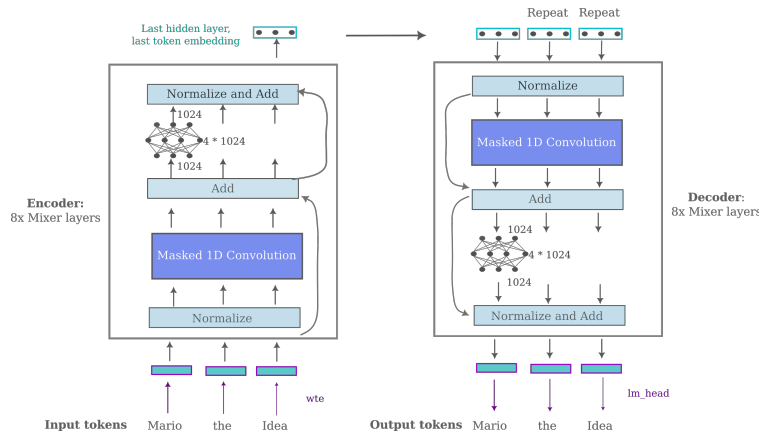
Last hidden layer, last token embedding

Repeat Repeat

Normalize and Add

1024

4 * 1024

1024

Add

Masked 1D Convolution

Normalize

Encoder: 8x Mixer layers

Normalize

Masked 1D Convolution

Add

1024

4 * 1024

1024

Normalize and Add

Decoder: 8x Mixer layers

wte

lm_head

Input tokens Mario the Idea

Output tokens Mario the Idea